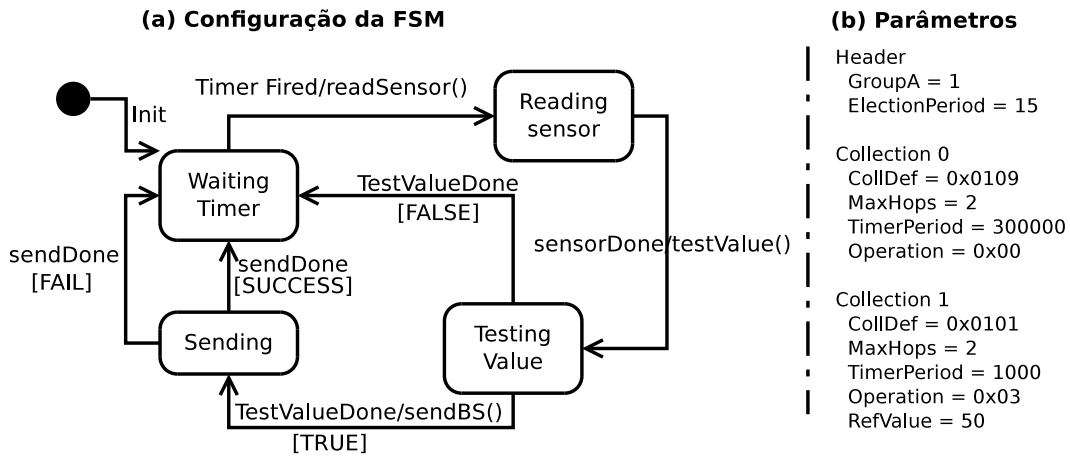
(a) Configuração da FSM

Init

Timer Fired/readSensor()

Reading sensor

Waiting Timer

TestValueDone [FALSE]

sensorDone/testValue()

sendDone [FAIL]

sendDone [SUCCESS]

Sending

Testing Value

TestValueDone/sendBS() [TRUE]

(b) Parâmetros

Header
GroupA = 1
ElectionPeriod = 15

Collection 0
CollDef = 0x0109
MaxHops = 2
TimerPeriod = 300000
Operation = 0x00

Collection 1
CollDef = 0x0101
MaxHops = 2
TimerPeriod = 1000
Operation = 0x03
RefValue = 50